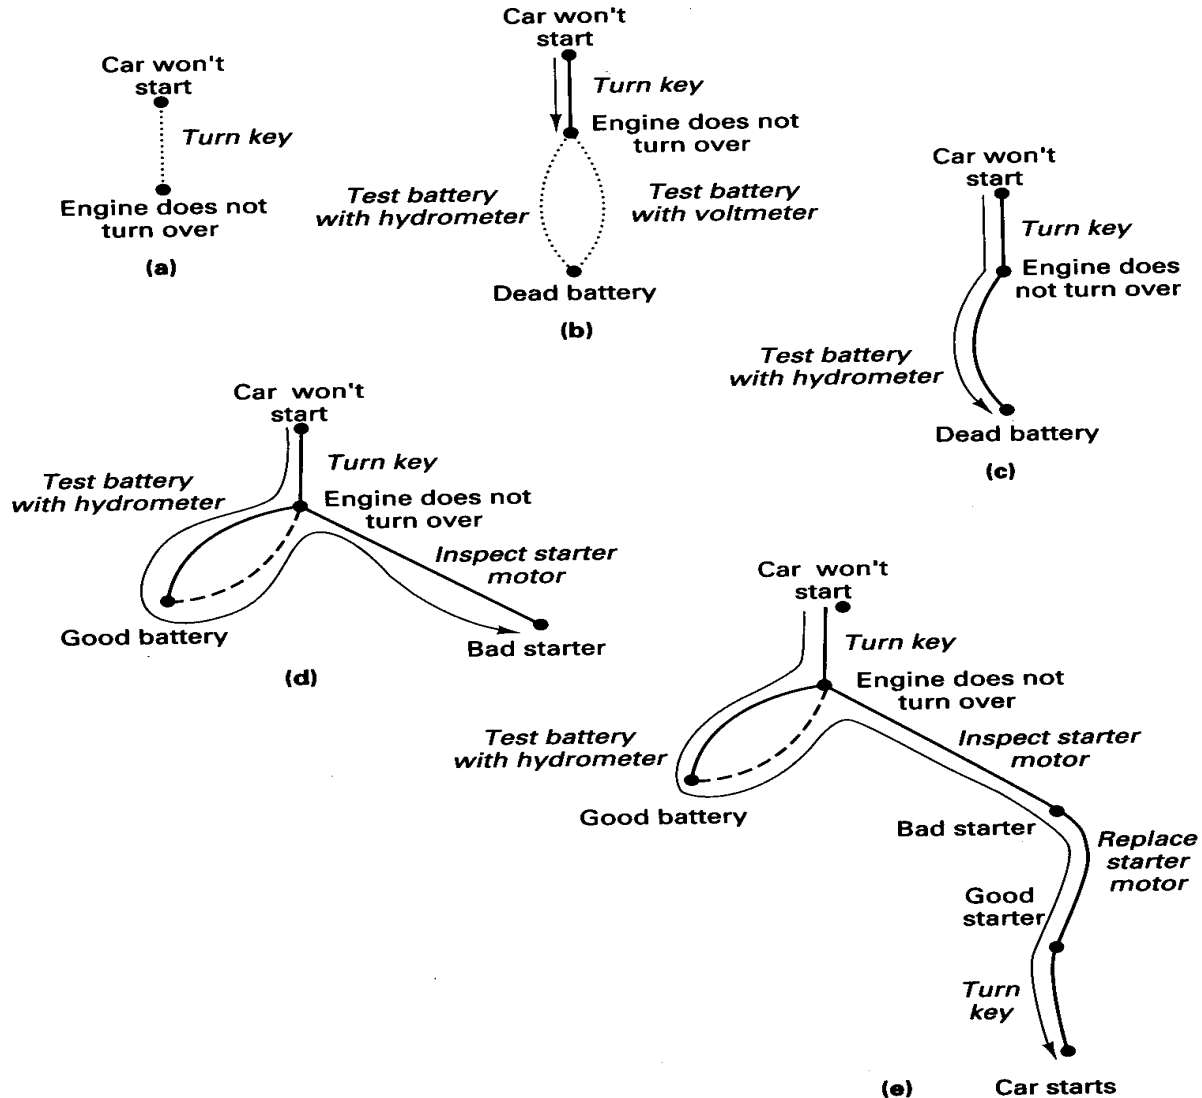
Car won't start

Turn key

Engine does not turn over

(a)

Car won't start

Turn key

Engine does not turn over

Test battery with hydrometer

Test battery with voltmeter

Dead battery

(b)

Car won't start

Turn key

Engine does not turn over

Test battery with hydrometer

Dead battery

(c)

Car won't start

Turn key

Test battery with hydrometer

Engine does not turn over

Inspect starter motor

Good battery

Bad starter

(d)

Car won't start

Turn key

Engine does not turn over

Test battery with hydrometer

Inspect starter motor

Good battery

Bad starter

Replace starter motor

Good starter

Turn key

(e)

Car starts